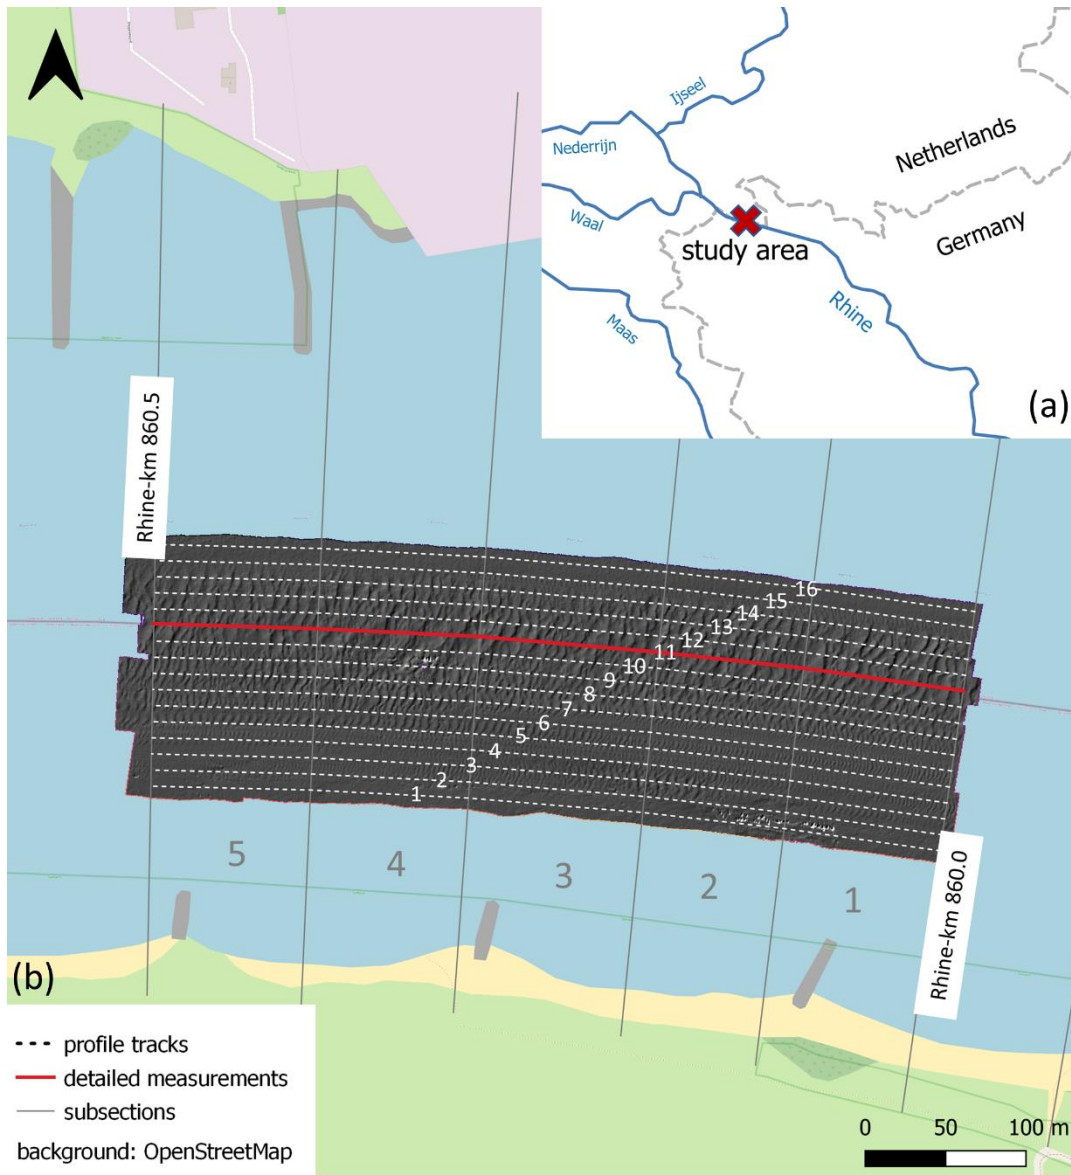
Ijseel

Nederrijn

Netherlands

Waal

study area

Germany

Maas

Rhine

(a)

Rhine-km 860.5

16
15
14
13
12
11
10
9
8
7
6
5
4
3
2
1

5

4

3

2

1

Rhine-km 860.0

(b)

profile tracks

detailed measurements

subsections

background: OpenStreetMap

0 50 100 m